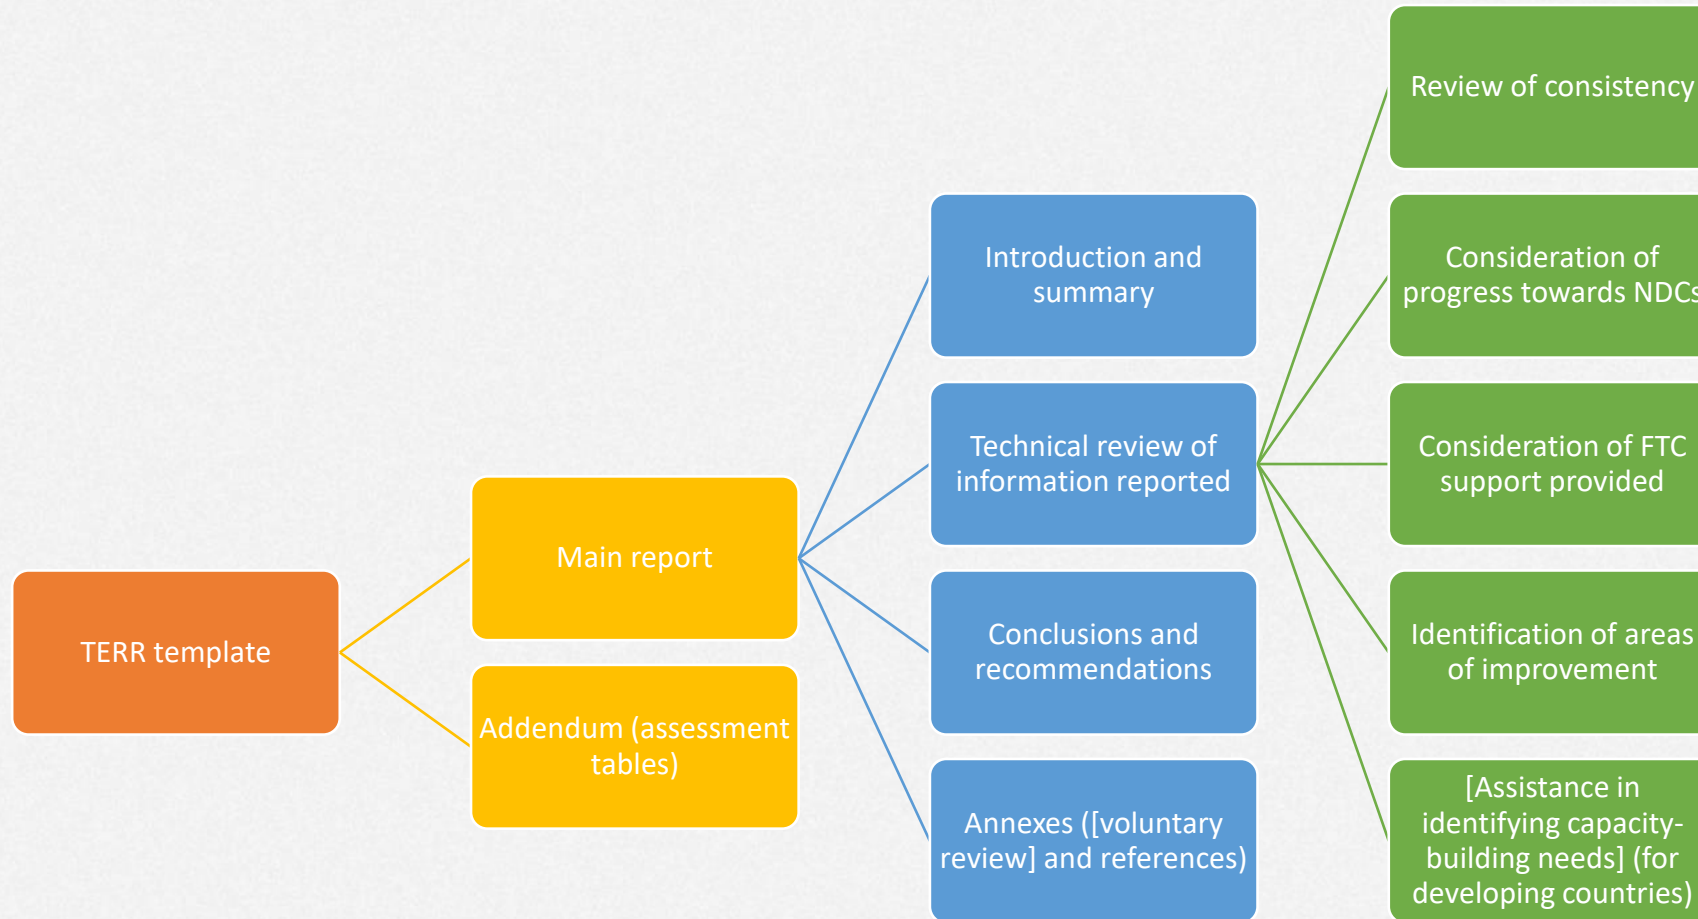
TERR template

Main report

Addendum (assessment tables)

Introduction and summary

Technical review of information reported

Conclusions and recommendations

Annexes ([voluntary review] and references)

Review of consistency

Consideration of progress towards NDCs

Consideration of FTC support provided

Identification of areas of improvement

[Assistance in identifying capacity-building needs] (for developing countries)